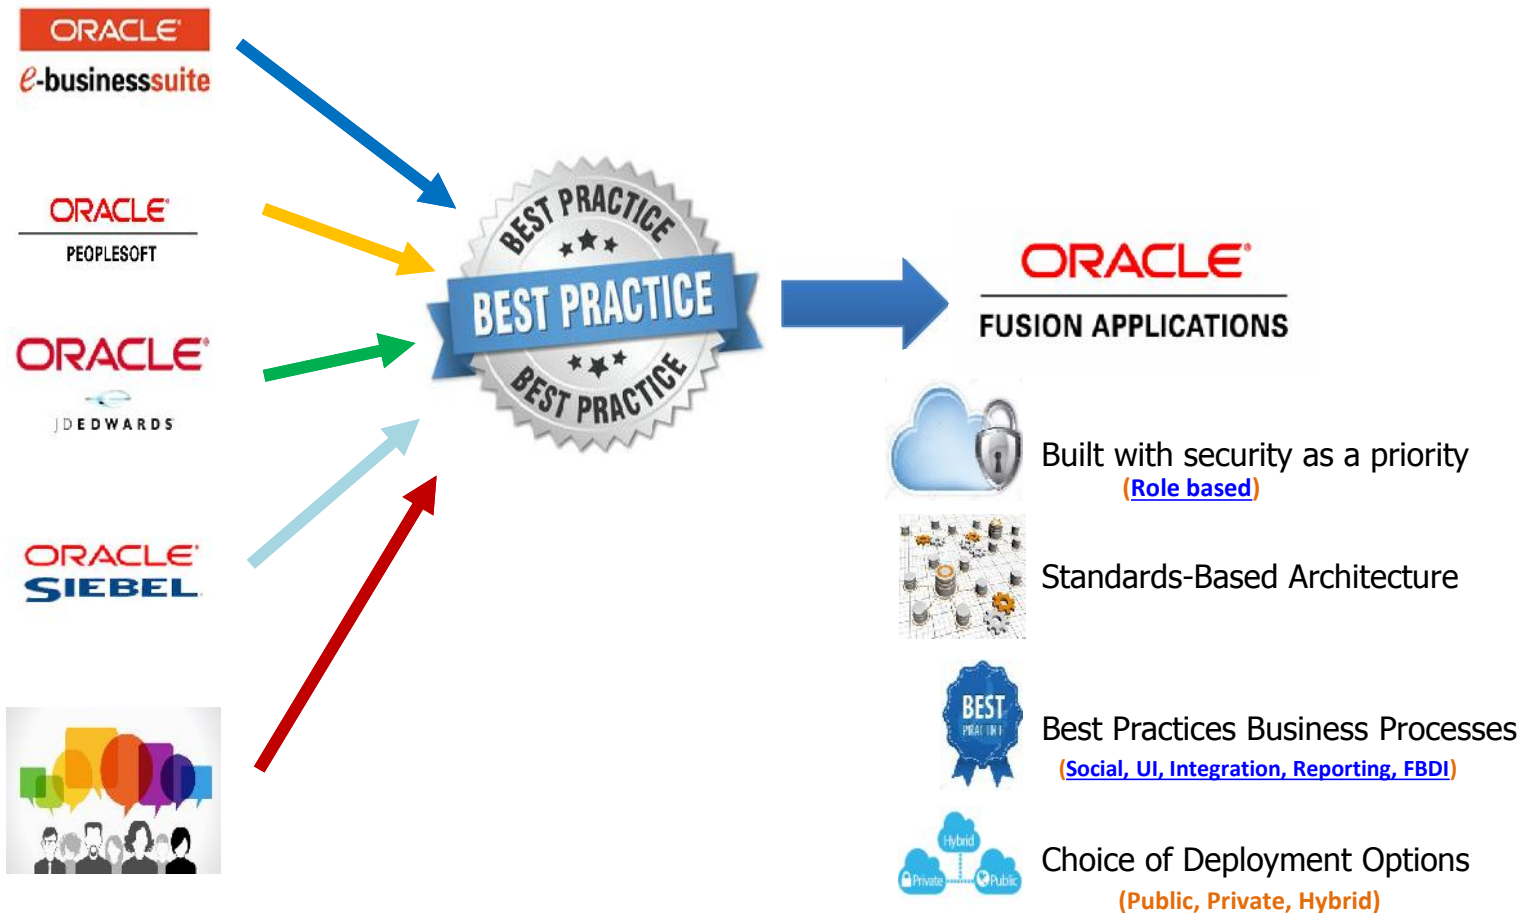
ORACLE
e-businesssuite

ORACLE
PEOPLESOFT

ORACLE
JDEDWARDS

ORACLE
SIEBEL

BEST PRACTICE
BEST PRACTICE
BEST PRACTICE

ORACLE
FUSION APPLICATIONS

Built with security as a priority
(Role based)

Standards-Based Architecture

BEST PRACTICE

Best Practices Business Processes
(Social, UI, Integration, Reporting, FBDI)

Hybrid
Private
Public

Choice of Deployment Options
(Public, Private, Hybrid)